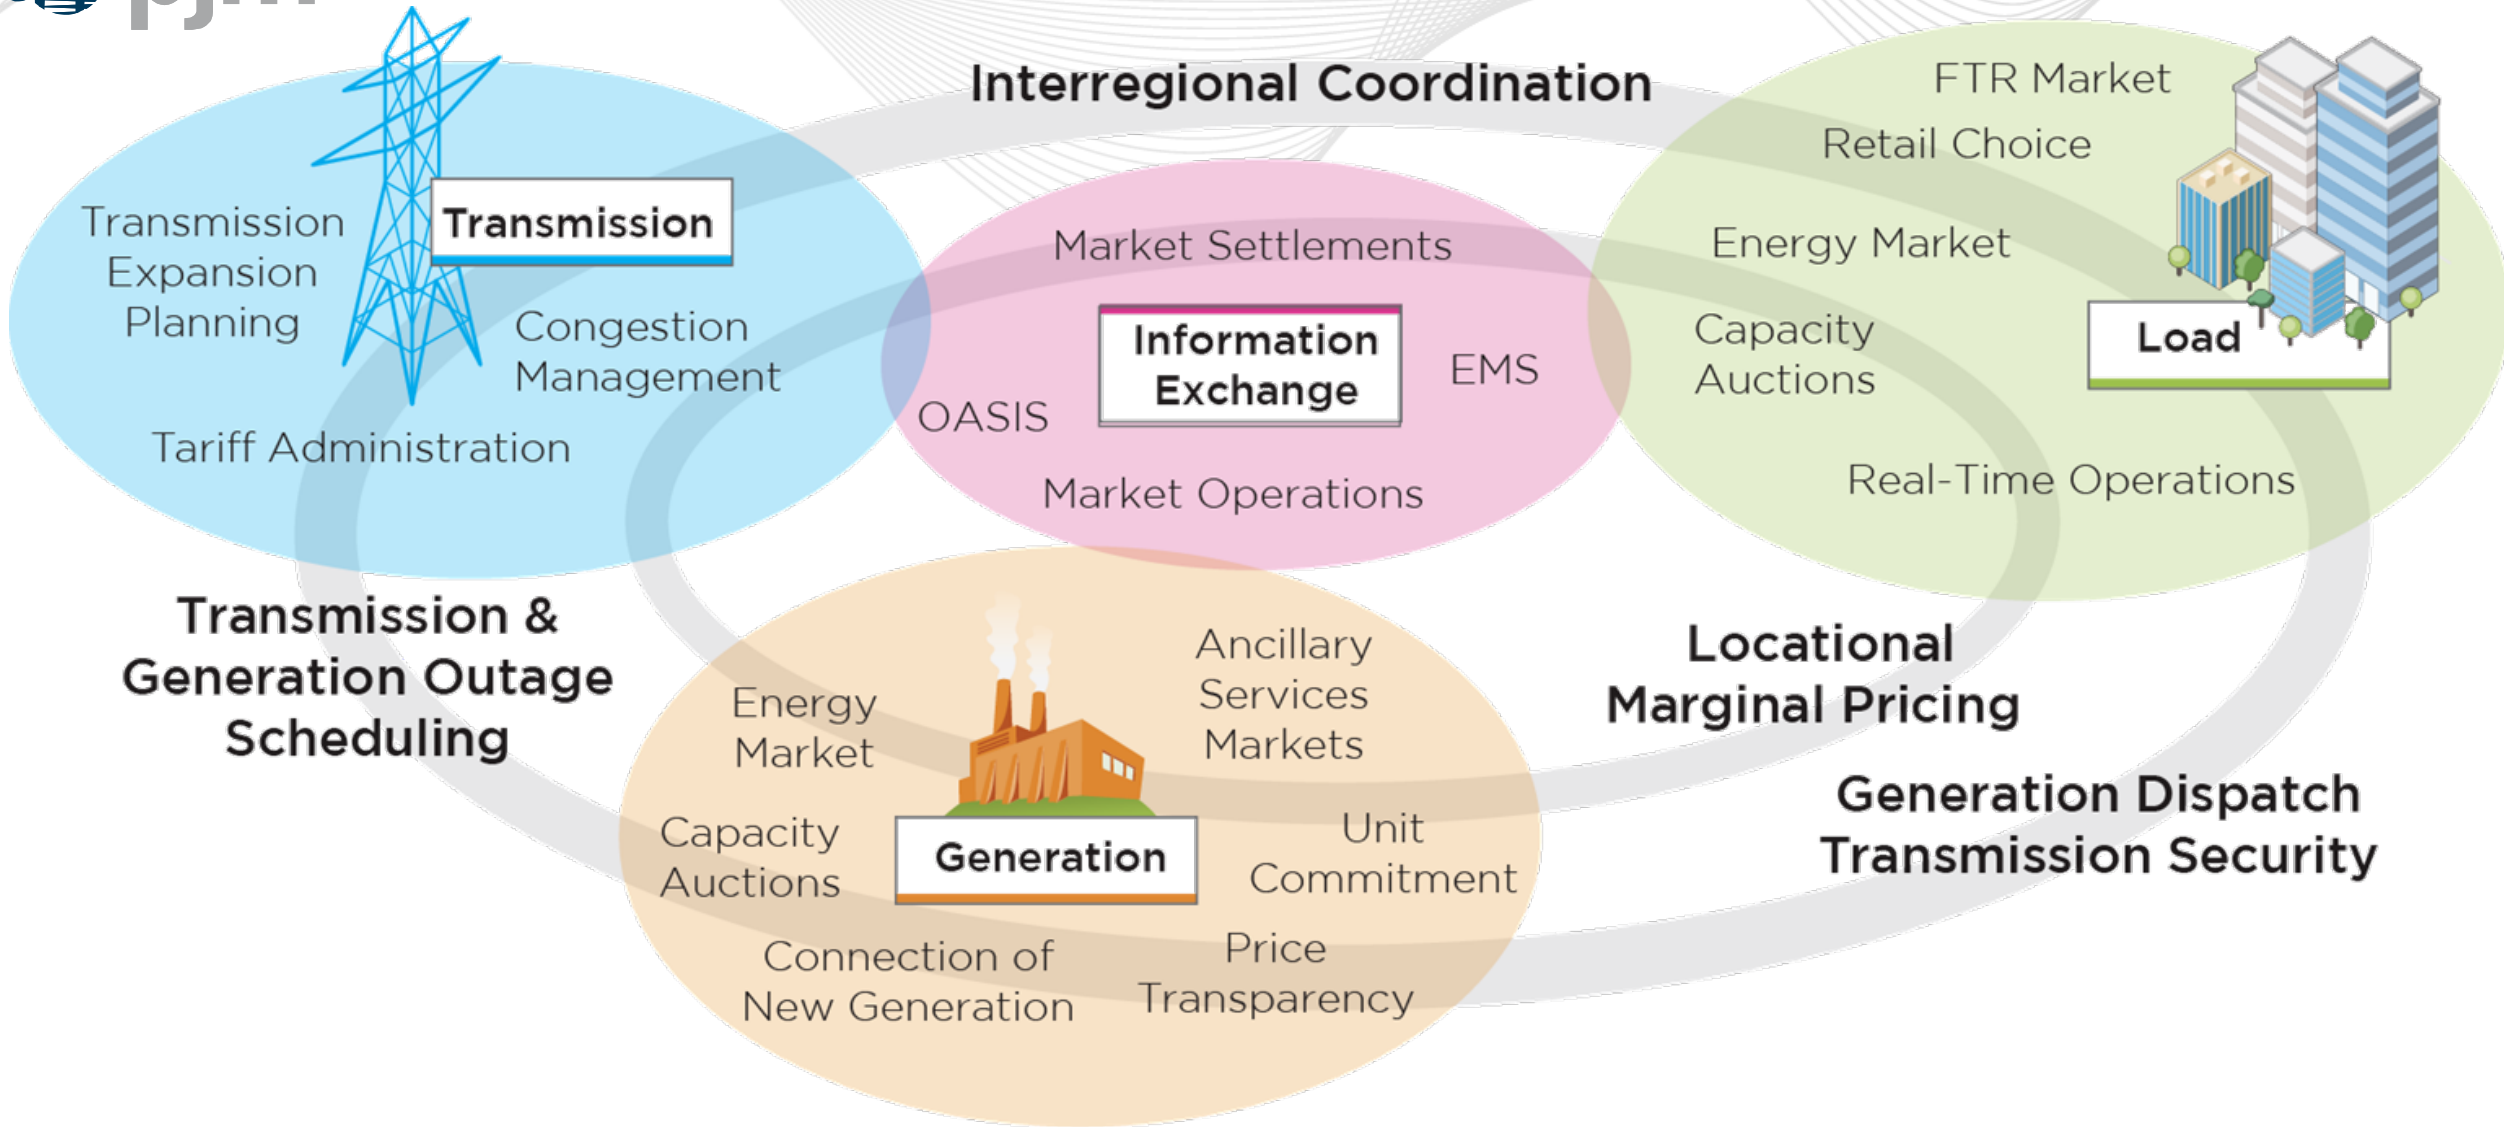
Interregional Coordination

Transmission

Transmission Expansion Planning

Congestion Management

Tariff Administration

Market Settlements

Information Exchange

OASIS

EMS

Market Operations

FTR Market

Retail Choice

Energy Market

Capacity Auctions

Load

Real-Time Operations

Transmission & Generation Outage Scheduling

Energy Market

Ancillary Services Markets

Capacity Auctions

Generation

Unit Commitment

Connection of New Generation

Price Transparency

Locational Marginal Pricing

Generation Dispatch Transmission Security